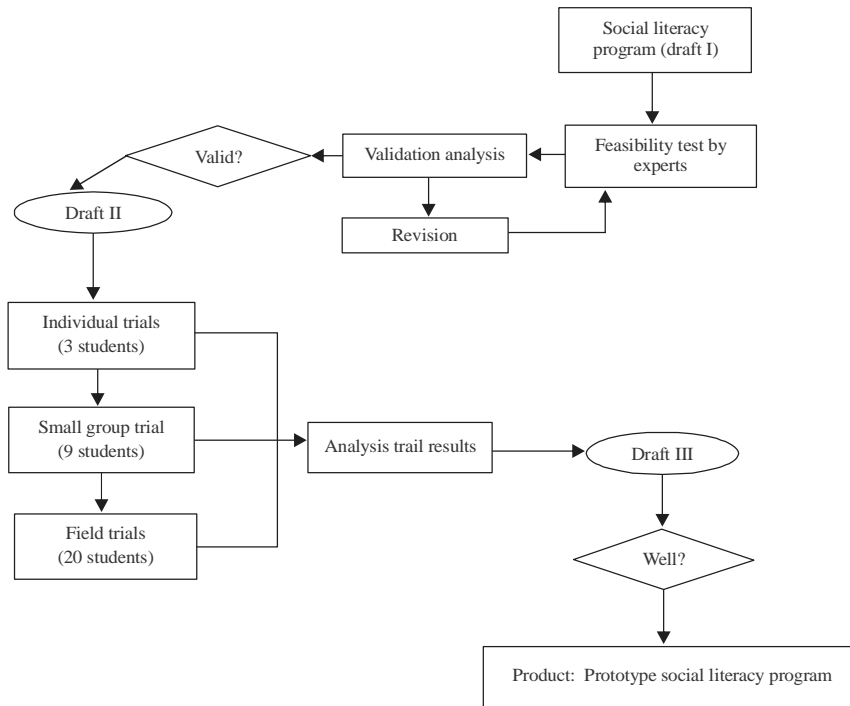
Social literacy program (draft I)

Feasibility test by experts

Validation analysis

Valid?

Revision

Draft II

Individual trials (3 students)

Small group trial (9 students)

Field trials (20 students)

Analysis trail results

Draft III

Well?

Product: Prototype social literacy program